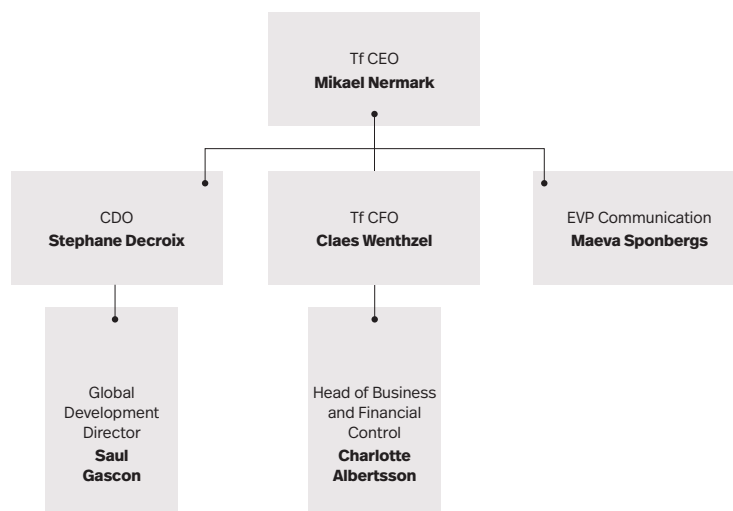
Tf CEO
**Mikael Nermark**

CDO
**Stephane Decroix**

Tf CFO
**Claes Wenthzel**

EVP Communication
**Maeva Sponbergs**

Global Development Director
**Saul Gascon**

Head of Business and Financial Control
**Charlotte Albertsson**